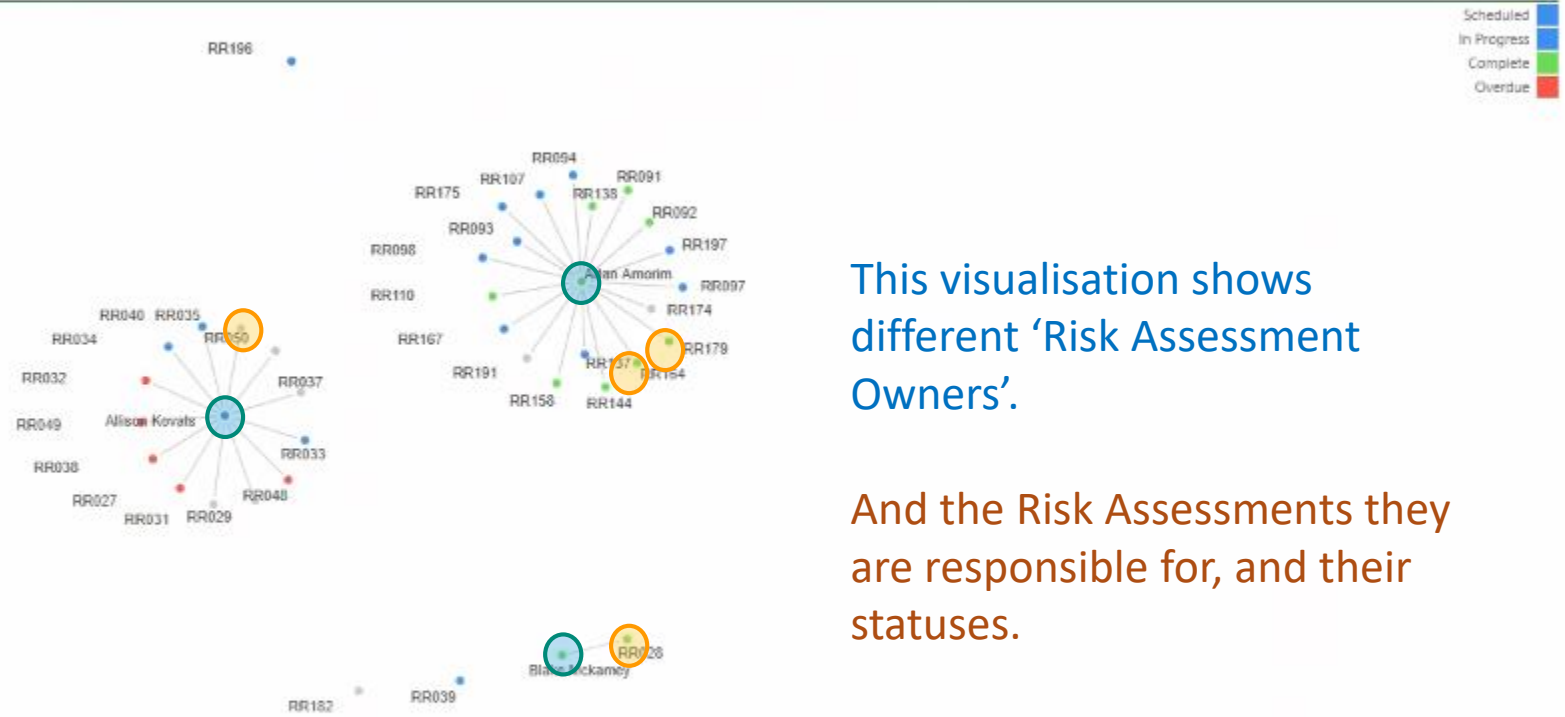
Scheduled
In Progress
Complete
Overdue

RR196

RR094
RR107
RR091
RR175
RR138
RR092
RR093
RR197
RR098
Alan Amorim
RR097
RR110
RR174
RR167
RR179
RR191
RR137
RR154
RR158
RR144

RR040
RR035
RR034
RR050
RR032
RR037
RR049
Allison Kovats
RR033
RR038
RR027
RR048
RR031
RR029

Blake Mckamey
RR028
RR182
RR039

This visualisation shows different ‘Risk Assessment Owners’.

And the Risk Assessments they are responsible for, and their statuses.